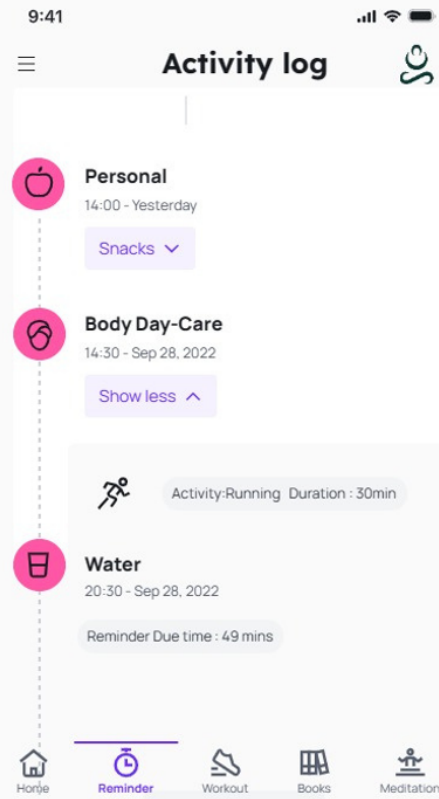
9:41

Activity log

Personal
14:00 - Yesterday

Snacks

Body Day-Care
14:30 - Sep 28, 2022

Show less

Activity:Running Duration : 30min

Water
20:30 - Sep 28, 2022

Reminder Due time : 49 mins

Home
Reminder
Workout
Books
Meditation